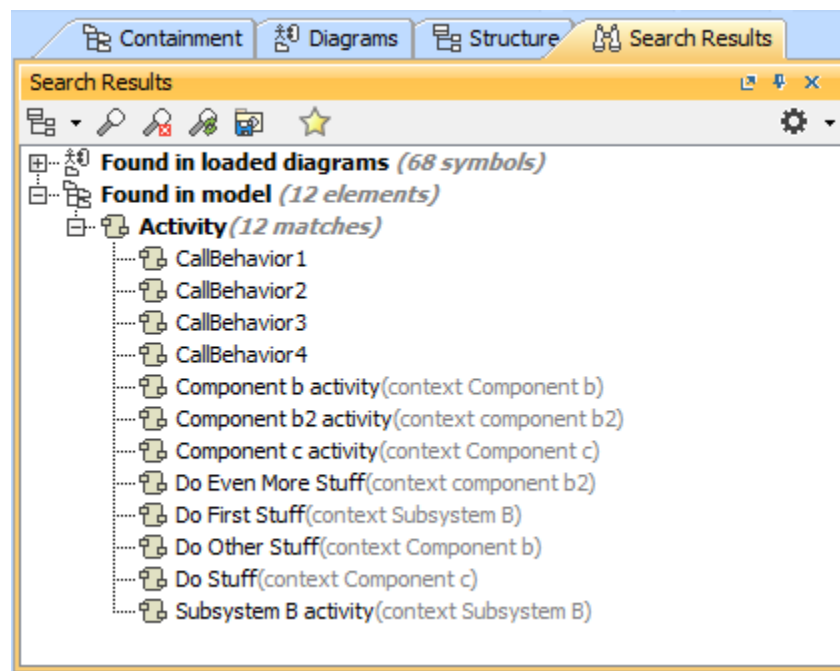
Containment | Diagrams | Structure | Search Results

Search Results

Found in loaded diagrams (68 symbols)
Found in model (12 elements)
Activity (12 matches)
CallBehavior1
CallBehavior2
CallBehavior3
CallBehavior4
Component b activity (context Component b)
Component b2 activity (context component b2)
Component c activity (context Component c)
Do Even More Stuff (context component b2)
Do First Stuff (context Subsystem B)
Do Other Stuff (context Component b)
Do Stuff (context Component c)
Subsystem B activity (context Subsystem B)